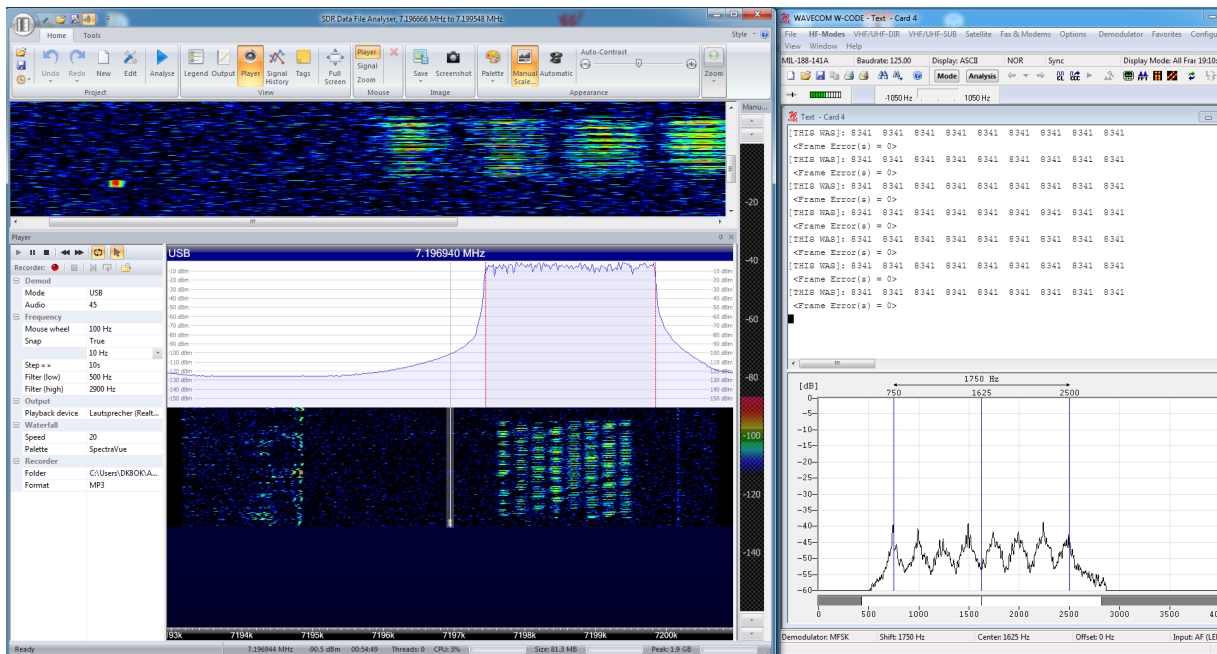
SDR Data File Analyser, 7.196666 MHz to 7.199548 MHz

Home Tools Style

Undo Redo New Edit Analyse Legend Output Player Signal History Tags Full Screen Player Signal Zoom Save Screenshot Palette Manual Scale... Automatic Auto-Contrast Zoom

Project View Mouse Image Appearance

Manu...

-20
-40
-60
-80
-100
-120
-140

Player

Recorder:

| Demod | |
|---|---|
| Mode | USB |
| Audio | 45 |
| Frequency | |
| Mouse wheel | 100 Hz |
| Snap | True |
| | 10 Hz |
| Step « » | 10s |
| Filter (low) | 500 Hz |
| Filter (high) | 2900 Hz |
| Output | |
| Playback device | Lautsprecher (Realt... |
| Waterfall | |
| Speed | 20 |
| Palette | SpectraVue |
| Recorder | |
| Folder | C:\Users\DK8OK\A... |
| Format | MP3 |

USB 7.196940 MHz

-10 dBm -20 dBm -30 dBm -40 dBm -50 dBm -60 dBm -70 dBm -80 dBm -90 dBm -100 dBm -110 dBm -120 dBm -130 dBm -140 dBm -150 dBm

93k 7194k 7195k 7196k 7197k 7198k 7199k 7200k

Ready 7.196944 MHz -90.5 dBm 00:54:49 Threads: 0 CPU: 3% Size: 81.3 MB Peak: 1.9 GB

WAVECOM W-CODE - Text - Card 4

File HF-Modes VHF/UHF-DIR VHF/UHF-SUB Satellite Fax & Modems Options Demodulator Favorites Configu
View Window Help

MIL-188-141A Baudrate: 125.00 Display: ASCII NOR Sync Display Mode: All Frar 19:10:

Mode Analysis

-1050 Hz 1050 Hz

Text - Card 4

[THIS WAS]: 8341 8341 8341 8341 8341 8341 8341 8341 8341
<Frame Error(s) = 0>
[THIS WAS]: 8341 8341 8341 8341 8341 8341 8341 8341 8341
<Frame Error(s) = 0>
[THIS WAS]: 8341 8341 8341 8341 8341 8341 8341 8341 8341
<Frame Error(s) = 0>
[THIS WAS]: 8341 8341 8341 8341 8341 8341 8341 8341 8341
<Frame Error(s) = 0>
[THIS WAS]: 8341 8341 8341 8341 8341 8341 8341 8341 8341
<Frame Error(s) = 0>
[THIS WAS]: 8341 8341 8341 8341 8341 8341 8341 8341 8341
<Frame Error(s) = 0>
[THIS WAS]: 8341 8341 8341 8341 8341 8341 8341 8341 8341
<Frame Error(s) = 0>

[dB] 1750 Hz
750 1625 2500
0 -5 -10 -15 -20 -25 -30 -35 -40 -45 -50 -55 -60
0 500 1000 1500 2000 2500 3000 3500 40

Demodulator: MFSK Shift: 1750 Hz Center: 1625 Hz Offset: 0 Hz Input: AF (LE